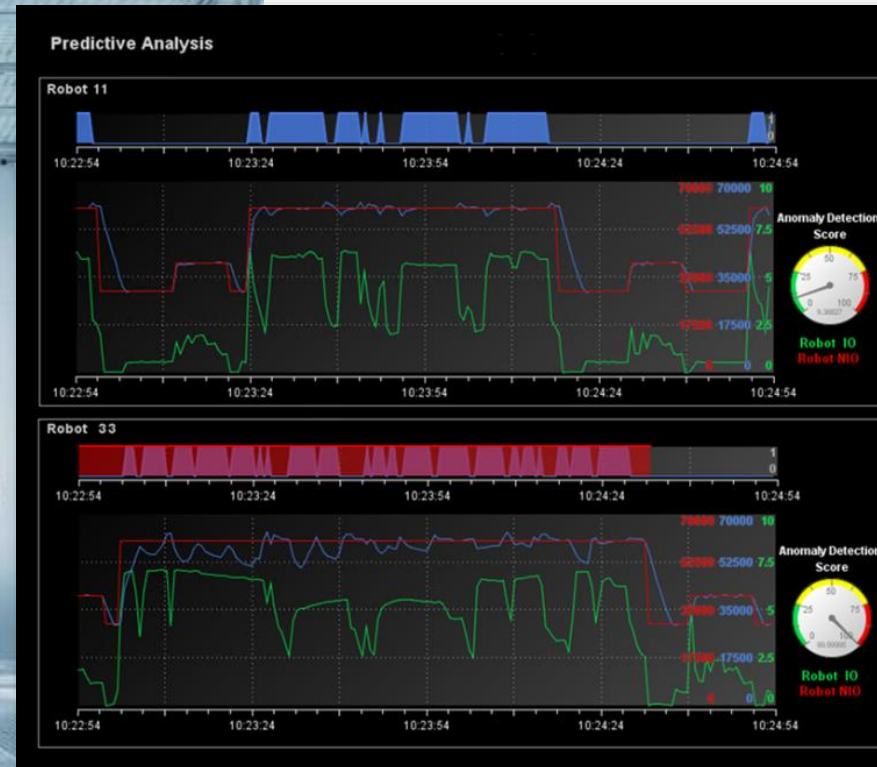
Predictive Analysis

Robot 11

1
0

10:22:54 10:23:24 10:23:54 10:24:24 10:24:54

70000 70000 10
52500 52500 7.5
35000 35000 5
17500 17500 2.5
0 0 0

Anomaly Detection Score

0 25 50 75 100
9.36027

Robot IO
Robot NIO

10:22:54 10:23:24 10:23:54 10:24:24 10:24:54

Robot 33

1
0

10:22:54 10:23:24 10:23:54 10:24:24 10:24:54

70000 70000 10
52500 52500 7.5
35000 35000 5
17500 17500 2.5
0 0 0

Anomaly Detection Score

0 25 50 75 100
95.00000

Robot IO
Robot NIO

10:22:54 10:23:24 10:23:54 10:24:24 10:24:54